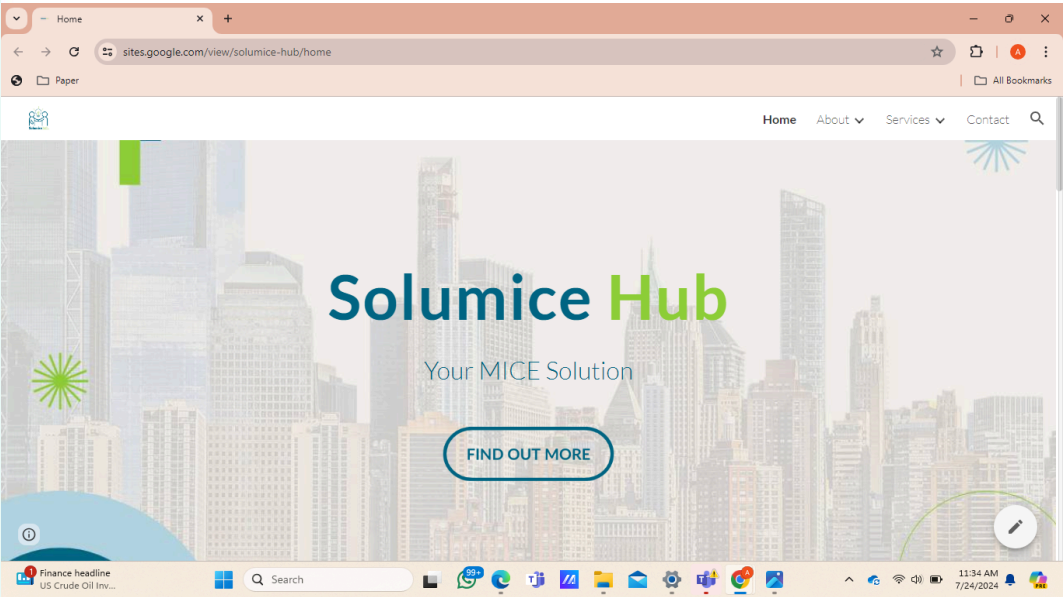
Home

sites.google.com/view/solumice-hub/home

Paper

All Bookmarks

Home About Services Contact

Solumice Hub

Your MICE Solution

FIND OUT MORE

1 Finance headline
US Crude Oil Inv...

Search

99+

11:34 AM
7/24/2024